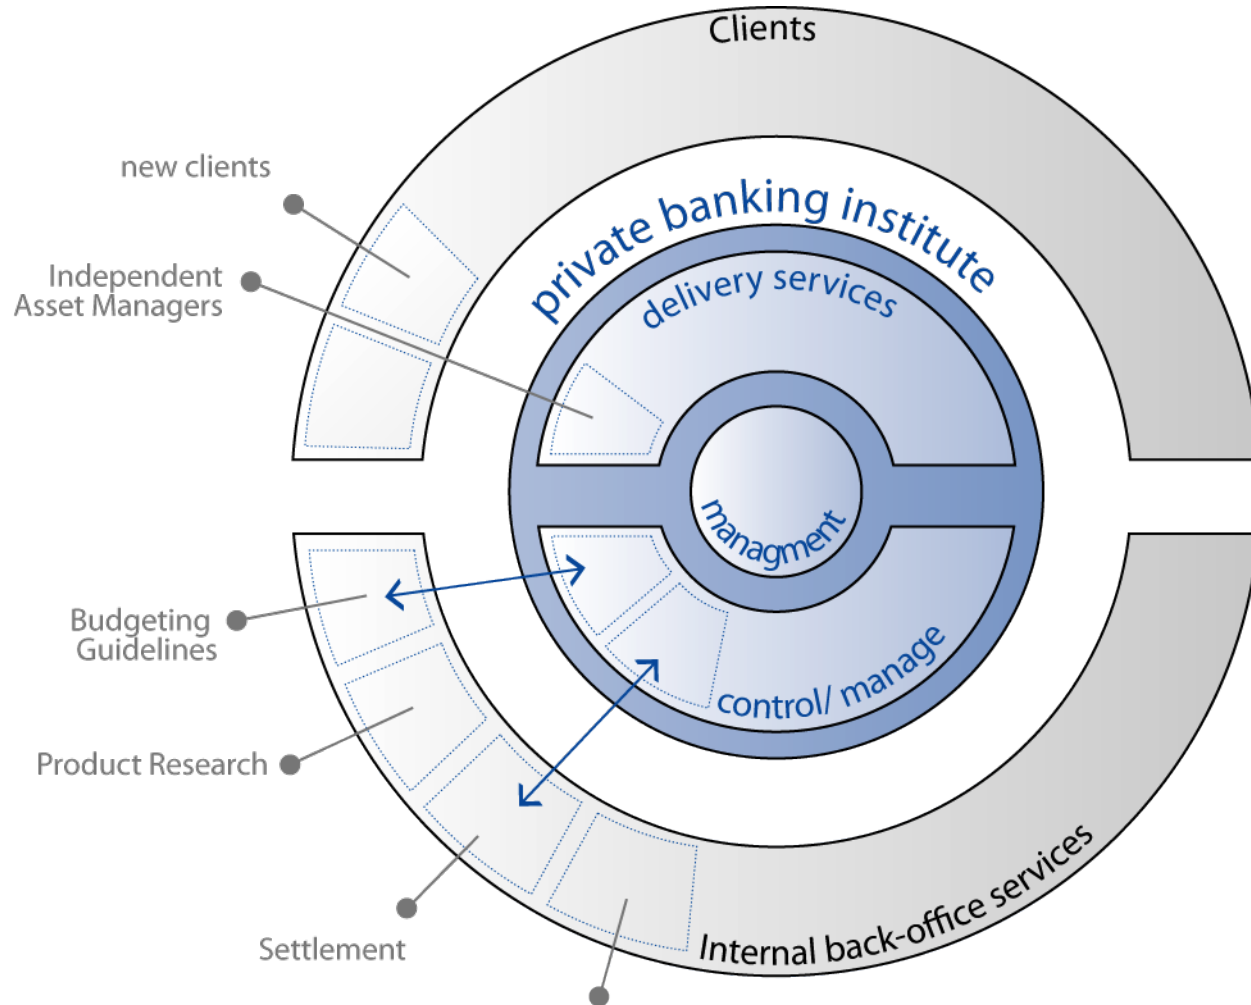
Clients

new clients

Independent Asset Managers

private banking institute

delivery services

managment

control/ manage

Budgeting Guidelines

Product Research

Settlement

Internal back-office services